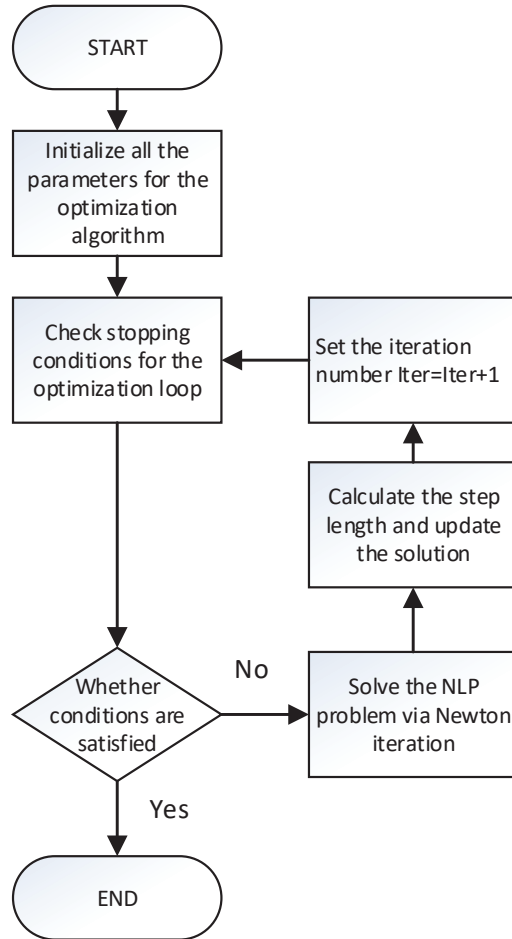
START

Initialize all the parameters for the optimization algorithm

Check stopping conditions for the optimization loop

Set the iteration number Iter=Iter+1

Calculate the step length and update the solution

No

Whether conditions are satisfied

Solve the NLP problem via Newton iteration

Yes

END